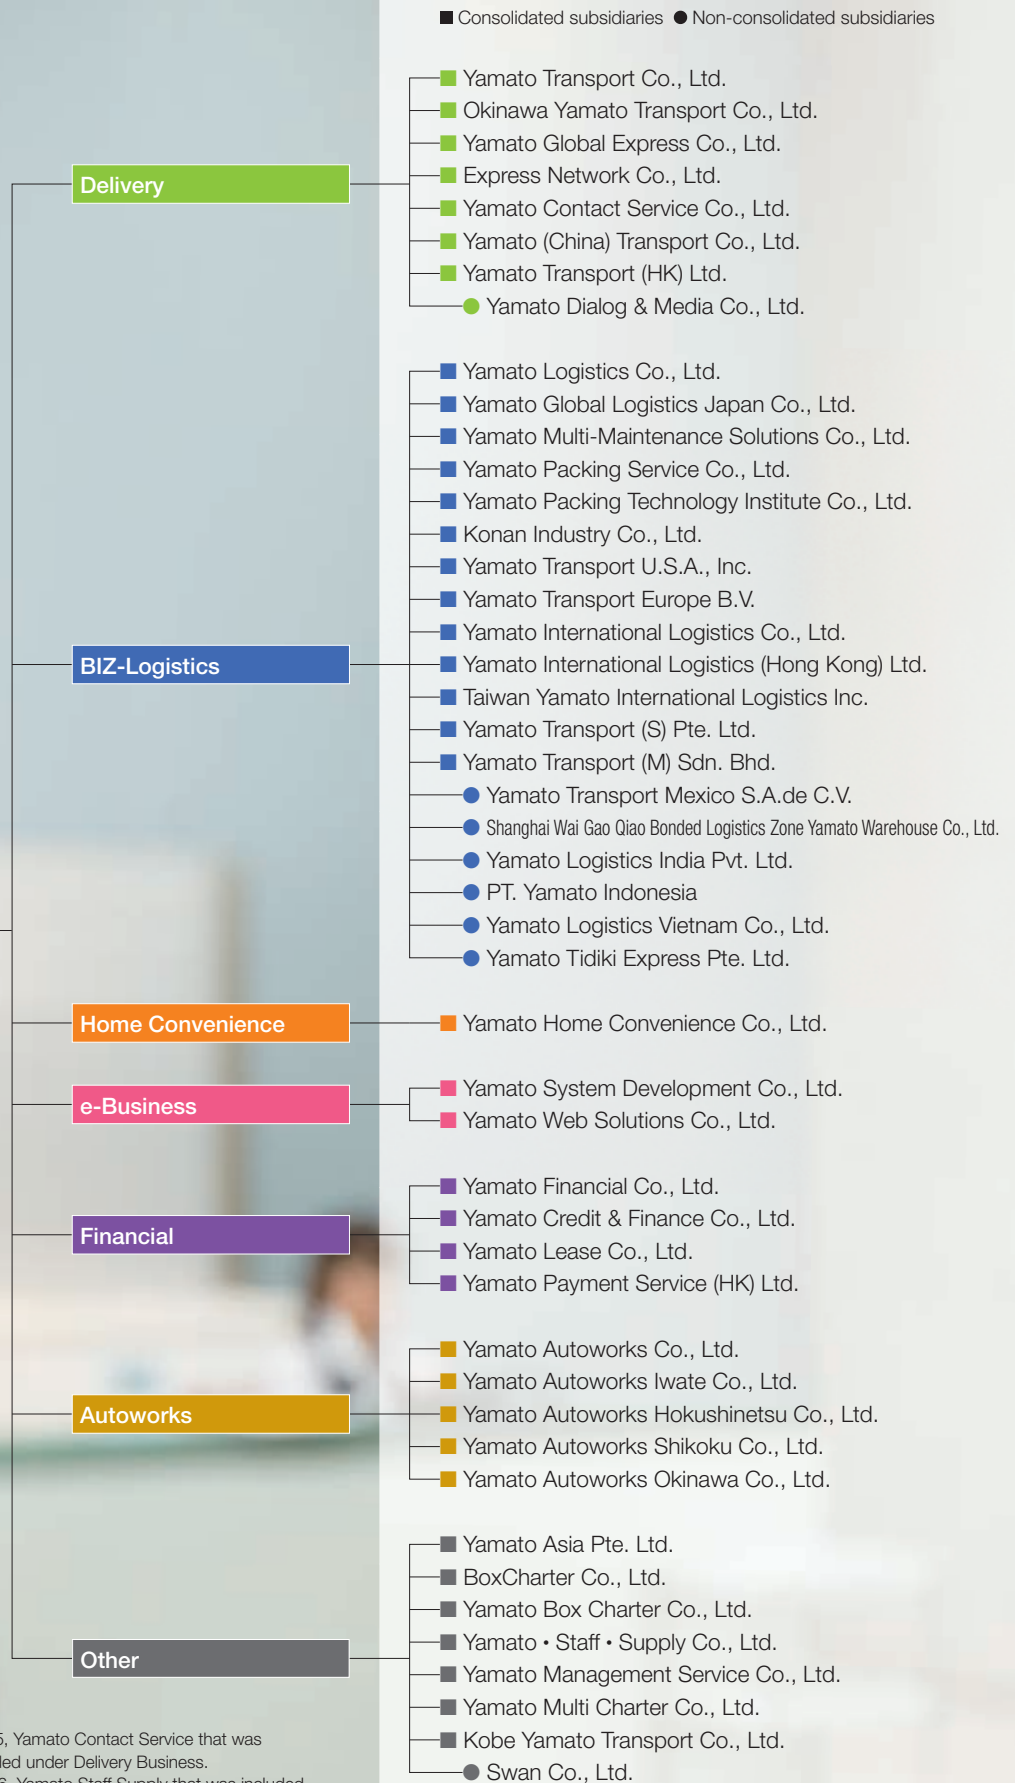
■ Consolidated subsidiaries ● Non-consolidated subsidiaries

Delivery

Yamato Transport Co., Ltd.
Okinawa Yamato Transport Co., Ltd.
Yamato Global Express Co., Ltd.
Express Network Co., Ltd.
Yamato Contact Service Co., Ltd.
Yamato (China) Transport Co., Ltd.
Yamato Transport (HK) Ltd.
Yamato Dialog & Media Co., Ltd.

BIZ-Logistics

Yamato Logistics Co., Ltd.
Yamato Global Logistics Japan Co., Ltd.
Yamato Multi-Maintenance Solutions Co., Ltd.
Yamato Packing Service Co., Ltd.
Yamato Packing Technology Institute Co., Ltd.
Konan Industry Co., Ltd.
Yamato Transport U.S.A., Inc.
Yamato Transport Europe B.V.
Yamato International Logistics Co., Ltd.
Yamato International Logistics (Hong Kong) Ltd.
Taiwan Yamato International Logistics Inc.
Yamato Transport (S) Pte. Ltd.
Yamato Transport (M) Sdn. Bhd.
Yamato Transport Mexico S.A.de C.V.
Shanghai Wai Gao Qiao Bonded Logistics Zone Yamato Warehouse Co., Ltd.
Yamato Logistics India Pvt. Ltd.
PT. Yamato Indonesia
Yamato Logistics Vietnam Co., Ltd.
Yamato Tidiki Express Pte. Ltd.

Home Convenience

Yamato Home Convenience Co., Ltd.

e-Business

Yamato System Development Co., Ltd.
Yamato Web Solutions Co., Ltd.

Financial

Yamato Financial Co., Ltd.
Yamato Credit & Finance Co., Ltd.
Yamato Lease Co., Ltd.
Yamato Payment Service (HK) Ltd.

Autoworks

Yamato Autoworks Co., Ltd.
Yamato Autoworks Iwate Co., Ltd.
Yamato Autoworks Hokushinetsu Co., Ltd.
Yamato Autoworks Shikoku Co., Ltd.
Yamato Autoworks Okinawa Co., Ltd.

Other

Yamato Asia Pte. Ltd.
BoxCharter Co., Ltd.
Yamato Box Charter Co., Ltd.
Yamato • Staff • Supply Co., Ltd.
Yamato Management Service Co., Ltd.
Yamato Multi Charter Co., Ltd.
Kobe Yamato Transport Co., Ltd.
Swan Co., Ltd.

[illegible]5, Yamato Contact Service that was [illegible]led under Delivery Business. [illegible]